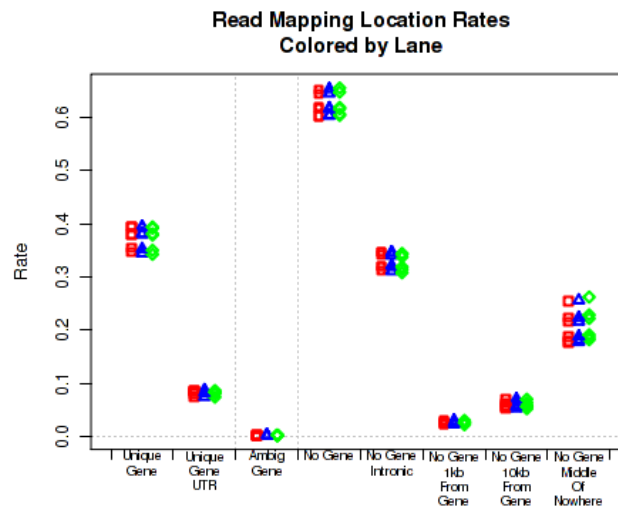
Read Mapping Location Rates
Colored by Lane

Rate

0.0
0.1
0.2
0.3
0.4
0.5
0.6

Unique Gene
Unique Gene UTR
Ambig Gene
No Gene
No Gene Intronic
No Gene 1kb From Gene
No Gene 10kb From Gene
No Gene Middle Of Nowhere